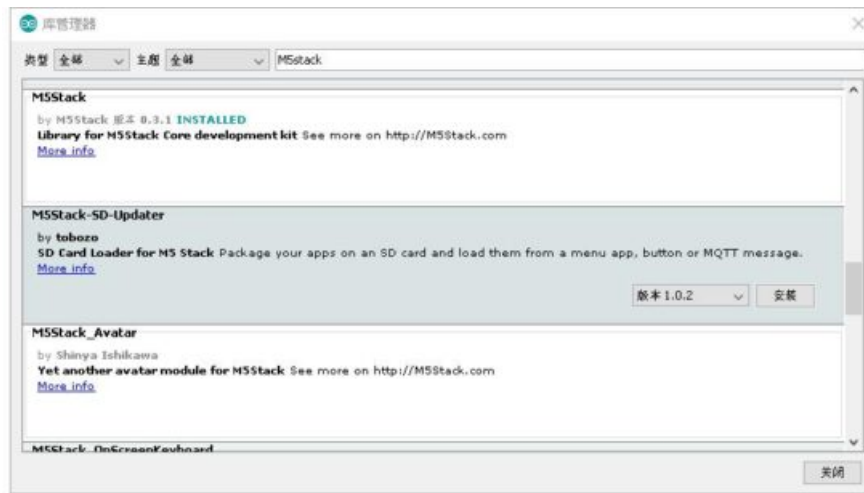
库管理器

类型 全部 主题 全部 M5stack

M5Stack
by M5Stack 版本 0.3.1 INSTALLED
Library for M5Stack Core development kit See more on http://M5Stack.com
More info

M5Stack-SD-Updater
by tobozo
SD Card Loader for M5 Stack Package your apps on an SD card and load them from a menu app, button or MQTT message.
More info

版本 1.0.2 安装

M5Stack_Avatar
by Shinya Ishikawa
Yet another avatar module for M5Stack See more on http://M5Stack.com
More info

M5Stack_OnScreenKeyboard

关闭